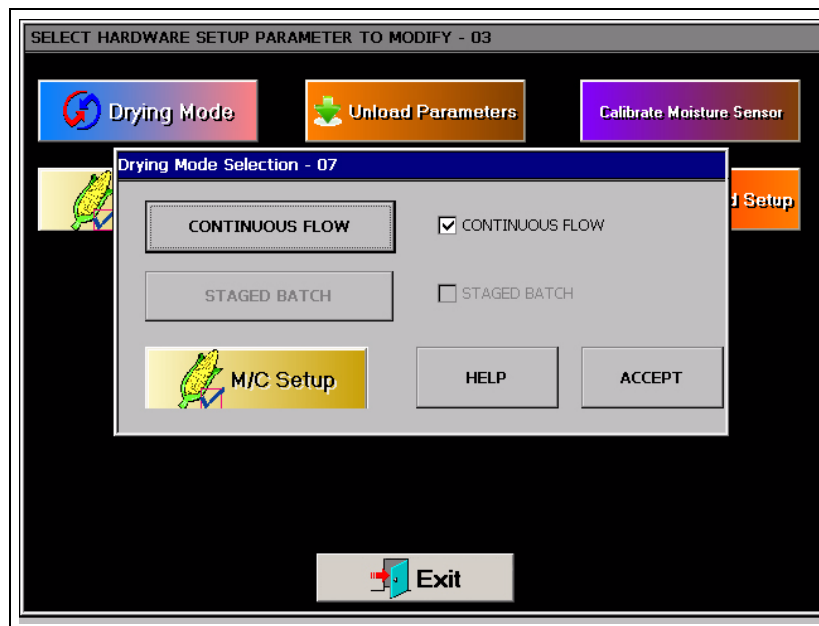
SELECT HARDWARE SETUP PARAMETER TO MODIFY - 03

Drying Mode

Unload Parameters

Calibrate Moisture Sensor

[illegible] Setup

Drying Mode Selection - 07

CONTINUOUS FLOW

☑ CONTINUOUS FLOW

STAGED BATCH

☐ STAGED BATCH

M/C Setup

HELP

ACCEPT

Exit